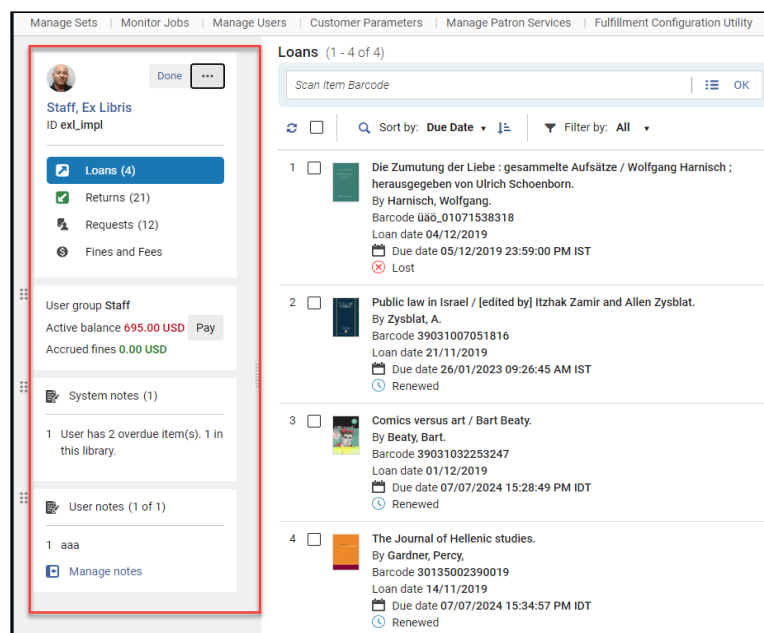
Manage Sets | Monitor Jobs | Manage Users | Customer Parameters | Manage Patron Services | Fulfillment Configuration Utility

Done ···

Staff, Ex Libris
ID exl_impl

Loans (4)
Returns (21)
Requests (12)
Fines and Fees

User group Staff
Active balance 695.00 USD Pay
Accrued fines 0.00 USD

System notes (1)

1 User has 2 overdue item(s). 1 in this library.

User notes (1 of 1)

1 aaa

Manage notes

Loans (1 - 4 of 4)

Scan Item Barcode OK

Sort by: Due Date Filter by: All

1 Die Zumutung der Liebe : gesammelte Aufsätze / Wolfgang Harnisch ; herausgegeben von Ulrich Schoenborn.
By Harnisch, Wolfgang.
Barcode üäö_01071538318
Loan date 04/12/2019
Due date 05/12/2019 23:59:00 PM IST
Lost

2 Public law in Israel / [edited by] Itzhak Zamir and Allen Zysblat.
By Zysblat, A.
Barcode 39031007051816
Loan date 21/11/2019
Due date 26/01/2023 09:26:45 AM IST
Renewed

3 Comics versus art / Bart Beaty.
By Beaty, Bart.
Barcode 39031032253247
Loan date 01/12/2019
Due date 07/07/2024 15:28:49 PM IDT
Renewed

4 The Journal of Hellenic studies.
By Gardner, Percy,
Barcode 30135002390019
Loan date 14/11/2019
Due date 07/07/2024 15:34:57 PM IDT
Renewed